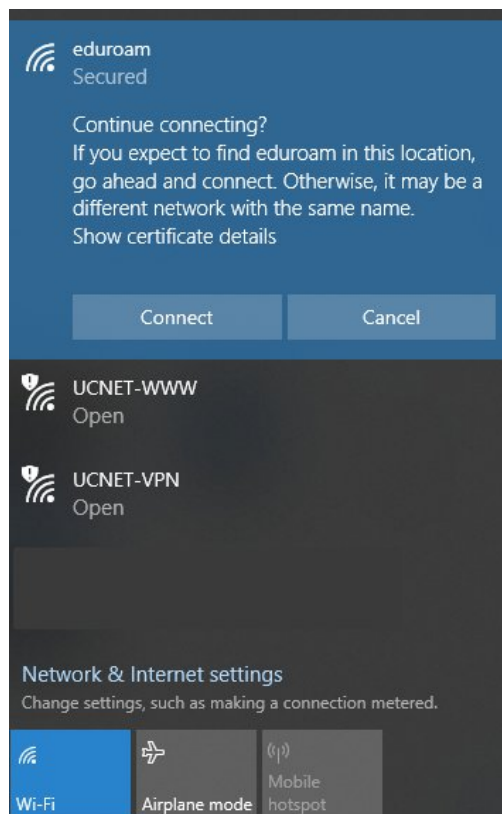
eduroam
Secured

Continue connecting?
If you expect to find eduroam in this location, go ahead and connect. Otherwise, it may be a different network with the same name.
Show certificate details

Connect

Cancel

UCNET-WWW
Open

UCNET-VPN
Open

Network & Internet settings
Change settings, such as making a connection metered.

Wi-Fi

Airplane mode

Mobile hotspot